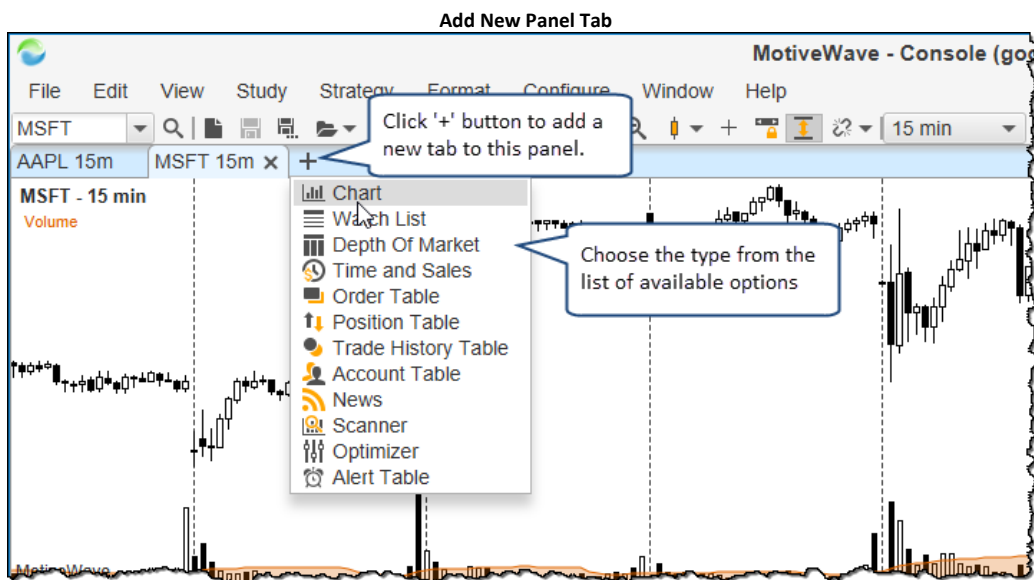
Add New Panel Tab

MotiveWave - Console (go

File Edit View Study Strategy Format Configure Window Help

MSFT

15 min

AAPL 15m MSFT 15m × +

Click '+' button to add a new tab to this panel.

MSFT - 15 min
Volume

Chart
Watch List
Depth Of Market
Time and Sales
Order Table
Position Table
Trade History Table
Account Table
News
Scanner
Optimizer
Alert Table

Choose the type from the list of available options

MotiveWave